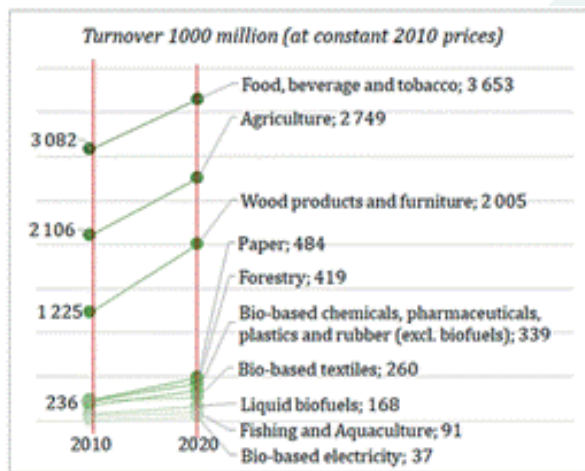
Turnover 1000 million (at constant 2010 prices)

3 082
2 106
1 225
236

2010
2020

Food, beverage and tobacco; 3 653
Agriculture; 2 749
Wood products and furniture; 2 005
Paper; 484
Forestry; 419
Bio-based chemicals, pharmaceuticals, plastics and rubber (excl. biofuels); 339
Bio-based textiles; 260
Liquid biofuels; 168
Fishing and Aquaculture; 91
Bio-based electricity; 37